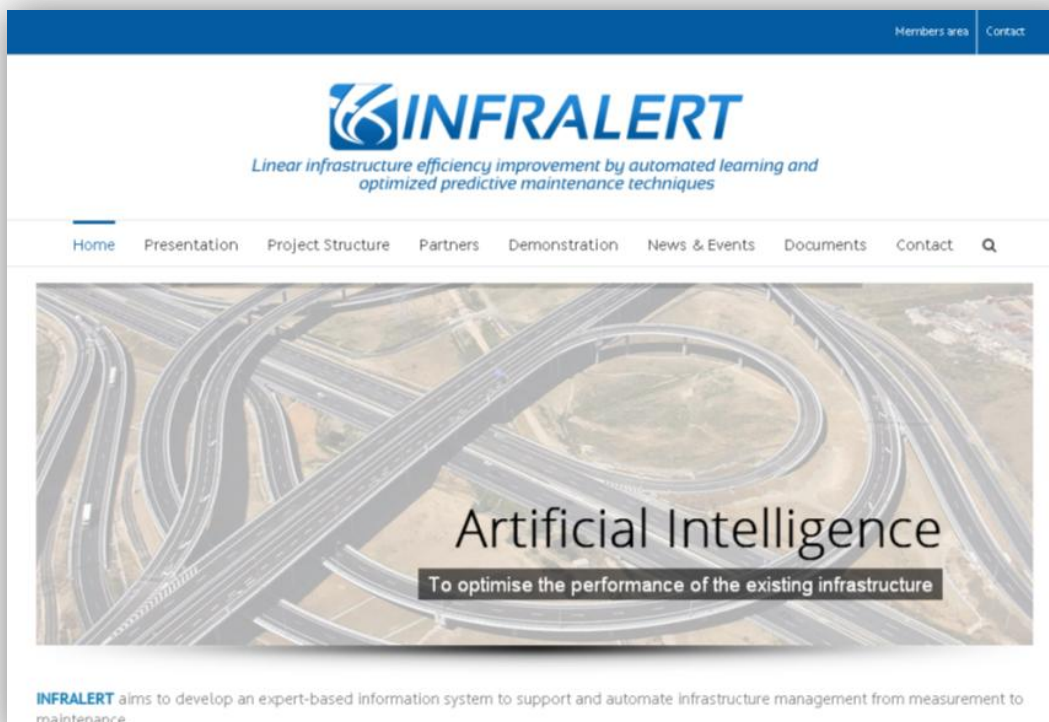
Members area | Contact

INFRALERT

Linear infrastructure efficiency improvement by automated learning and optimized predictive maintenance techniques

Home Presentation Project Structure Partners Demonstration News & Events Documents Contact

Artificial Intelligence

To optimise the performance of the existing infrastructure

INFRALERT aims to develop an expert-based information system to support and automate infrastructure management from measurement to maintenance